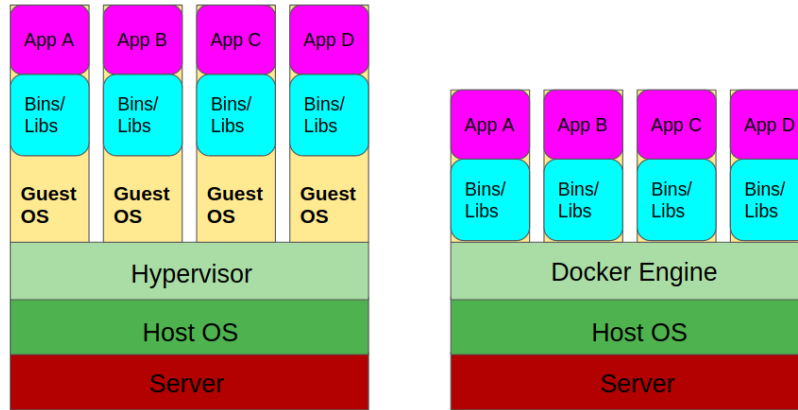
App A
Bins/ Libs
Guest OS

App B
Bins/ Libs
Guest OS

App C
Bins/ Libs
Guest OS

App D
Bins/ Libs
Guest OS

Hypervisor

Host OS

Server

App A
Bins/ Libs

App B
Bins/ Libs

App C
Bins/ Libs

App D
Bins/ Libs

Docker Engine

Host OS

Server